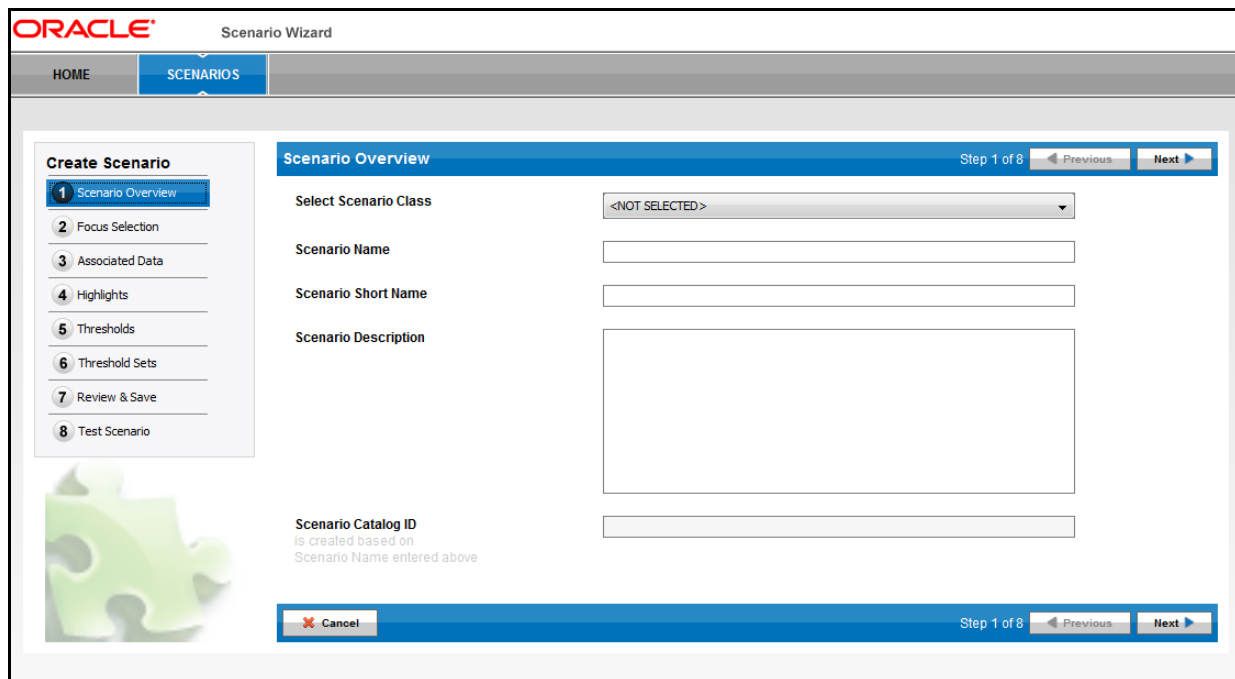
ORACLE Scenario Wizard

HOME SCENARIOS

Create Scenario
1 Scenario Overview
2 Focus Selection
3 Associated Data
4 Highlights
5 Thresholds
6 Threshold Sets
7 Review & Save
8 Test Scenario

Scenario Overview Step 1 of 8 Previous Next

Select Scenario Class <NOT SELECTED>

Scenario Name

Scenario Short Name

Scenario Description

Scenario Catalog ID
is created based on Scenario Name entered above

Cancel Step 1 of 8 Previous Next